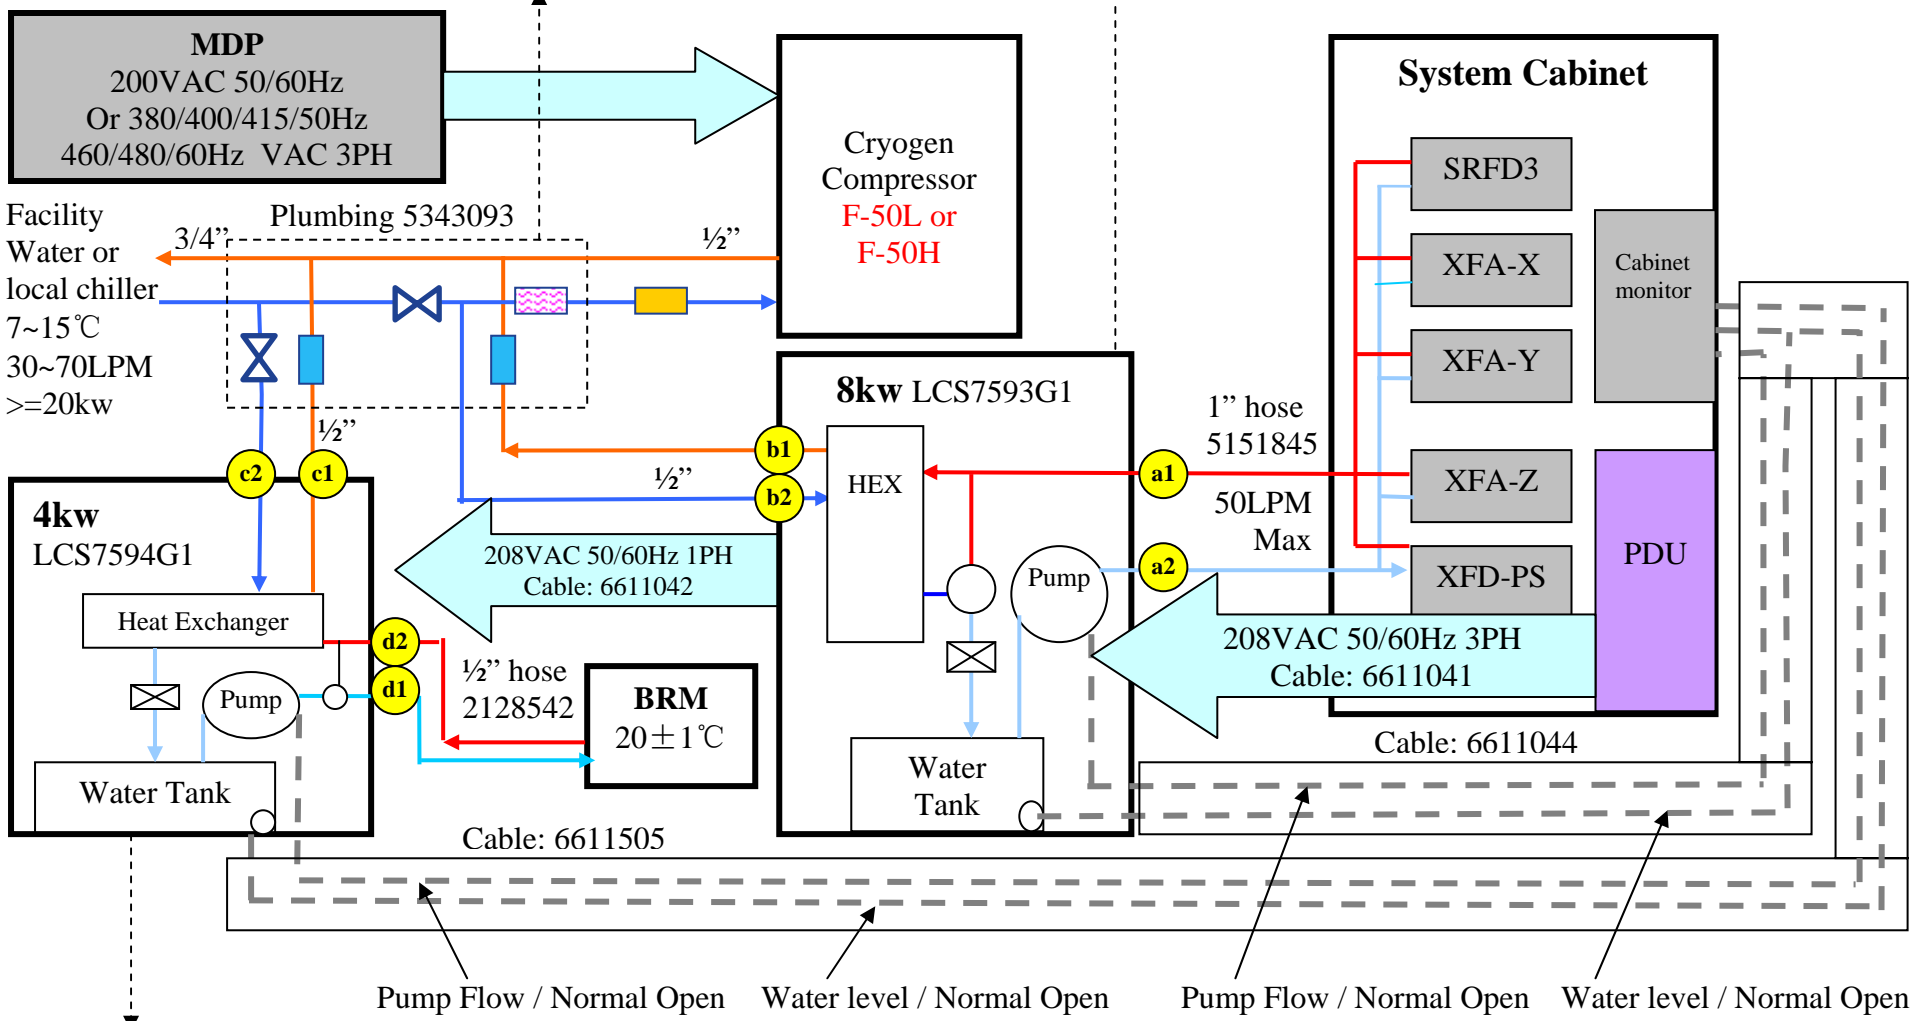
MDP
200VAC 50/60Hz
Or 380/400/415/50Hz
460/480/60Hz VAC 3PH

Cryogen Compressor
F-50L or
F-50H

System Cabinet

SRFD3
XFA-X
XFA-Y
XFA-Z
XFD-PS
Cabinet monitor
PDU

Facility Water or local chiller
7~15℃
30~70LPM
>=20kw

3/4”
Plumbing 5343093
½”
½”
½”

8kw LCS7593G1
HEX
Pump
Water Tank

1” hose
5151845
50LPM
Max

a1
a2
b1
b2
c1
c2
d1
d2

4kw
LCS7594G1
Heat Exchanger
Pump
Water Tank

208VAC 50/60Hz 1PH
Cable: 6611042

208VAC 50/60Hz 3PH
Cable: 6611041

½” hose
2128542

BRM
20±1℃

Cable: 6611044
Cable: 6611505

Pump Flow / Normal Open
Water level / Normal Open
Pump Flow / Normal Open
Water level / Normal Open